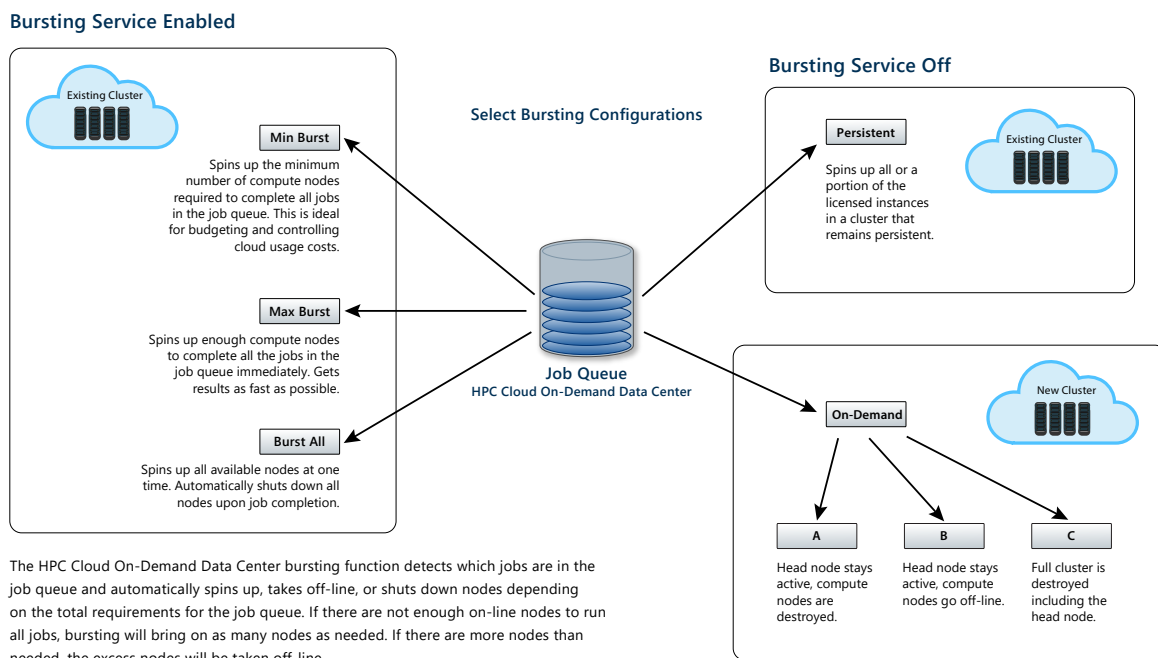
Bursting Service Enabled

Existing Cluster

Min Burst

Spins up the minimum number of compute nodes required to complete all jobs in the job queue. This is ideal for budgeting and controlling cloud usage costs.

Max Burst

Spins up enough compute nodes to complete all the jobs in the job queue immediately. Gets results as fast as possible.

Burst All

Spins up all available nodes at one time. Automatically shuts down all nodes upon job completion.

Select Bursting Configurations

Job Queue
HPC Cloud On-Demand Data Center

Bursting Service Off

Persistent

Spins up all or a portion of the licensed instances in a cluster that remains persistent.

Existing Cluster

New Cluster

On-Demand

A

Head node stays active, compute nodes are destroyed.

B

Head node stays active, compute nodes go off-line.

C

Full cluster is destroyed including the head node.

The HPC Cloud On-Demand Data Center bursting function detects which jobs are in the job queue and automatically spins up, takes off-line, or shuts down nodes depending on the total requirements for the job queue. If there are not enough on-line nodes to run all jobs, bursting will bring on as many nodes as needed. If there are more nodes than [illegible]